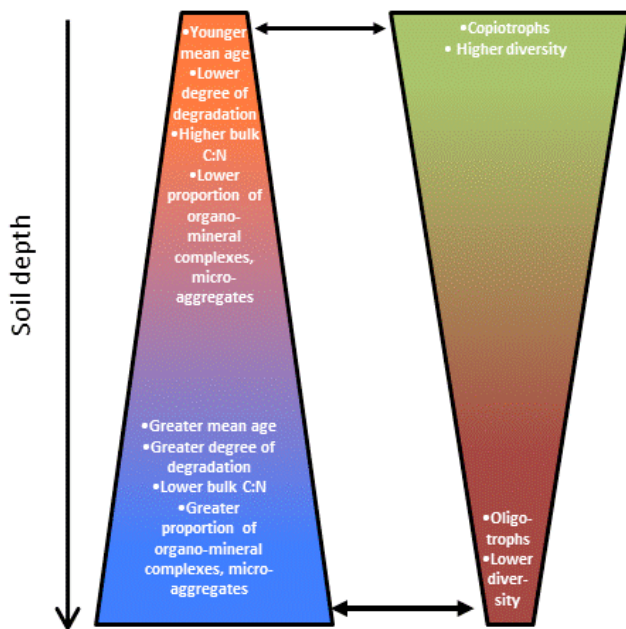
Soil depth

•Younger mean age
•Lower degree of degradation
•Higher bulk C:N
•Lower proportion of organo-mineral complexes, micro-aggregates

•Greater mean age
•Greater degree of degradation
•Lower bulk C:N
•Greater proportion of organo-mineral complexes, micro-aggregates

•Copiotrophs
•Higher diversity

•Oligo-trophs
•Lower diver-sity